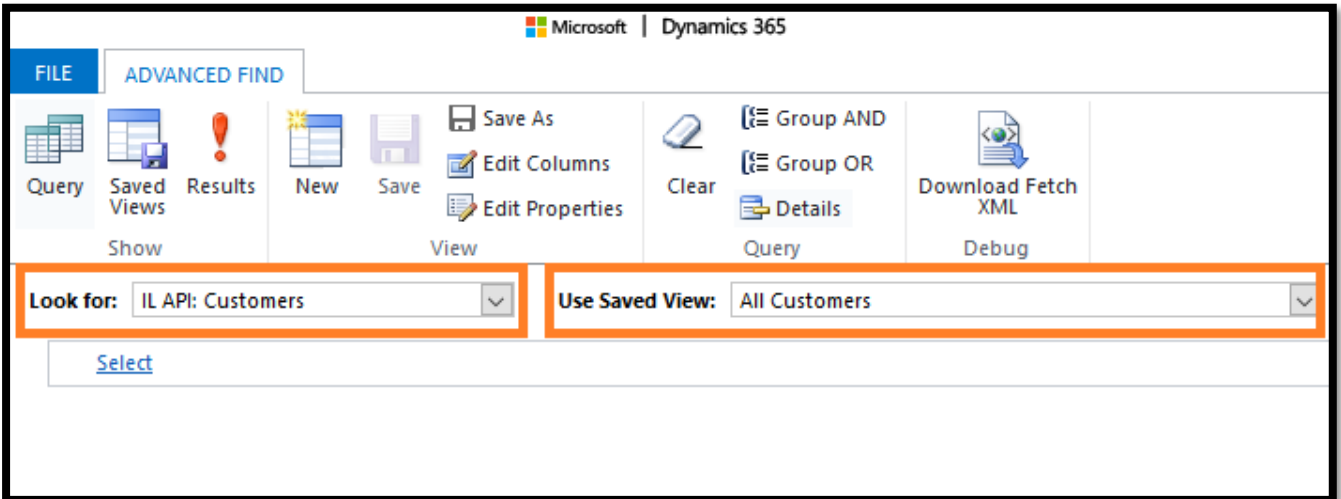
Microsoft | Dynamics 365

FILE
ADVANCED FIND

Query
Saved Views
Results
Show

New
Save
Save As
Edit Columns
Edit Properties
View

Clear
Group AND
Group OR
Details
Query

Download Fetch XML
Debug

Look for: IL API: Customers

Use Saved View: All Customers

Select